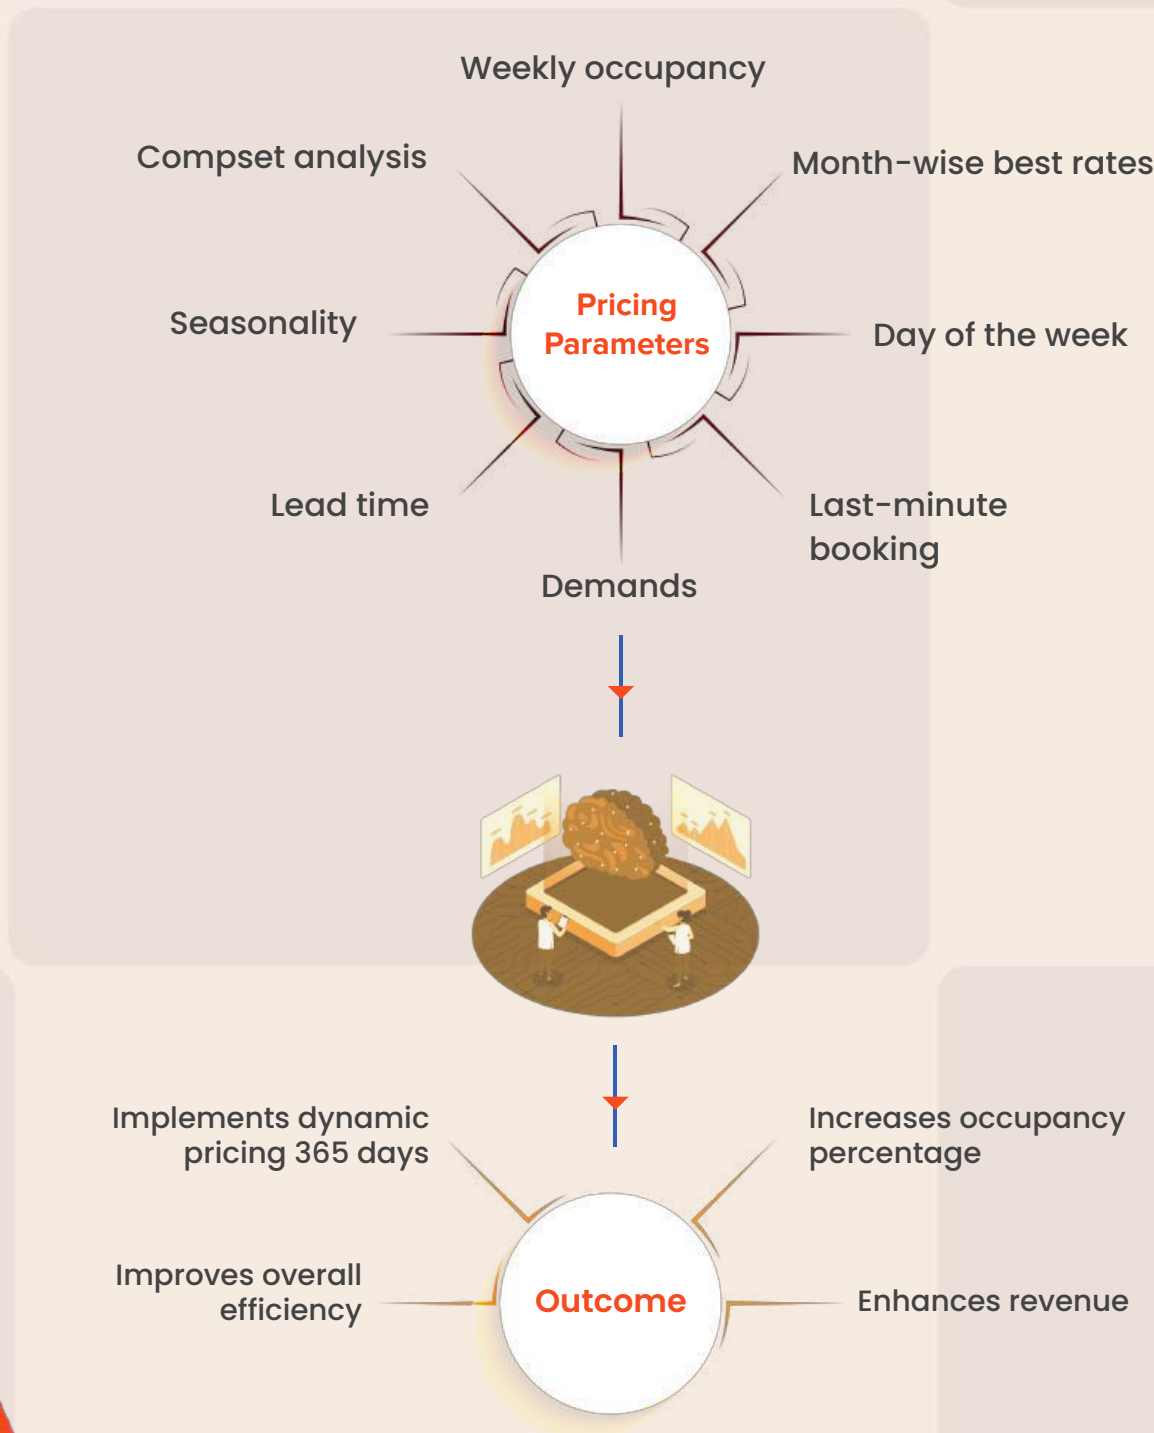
Weekly occupancy

Compset analysis

Month-wise best rates

Seasonality

Pricing Parameters

Day of the week

Lead time

Last-minute booking

Demands

Implements dynamic pricing 365 days

Increases occupancy percentage

Improves overall efficiency

Outcome

Enhances revenue